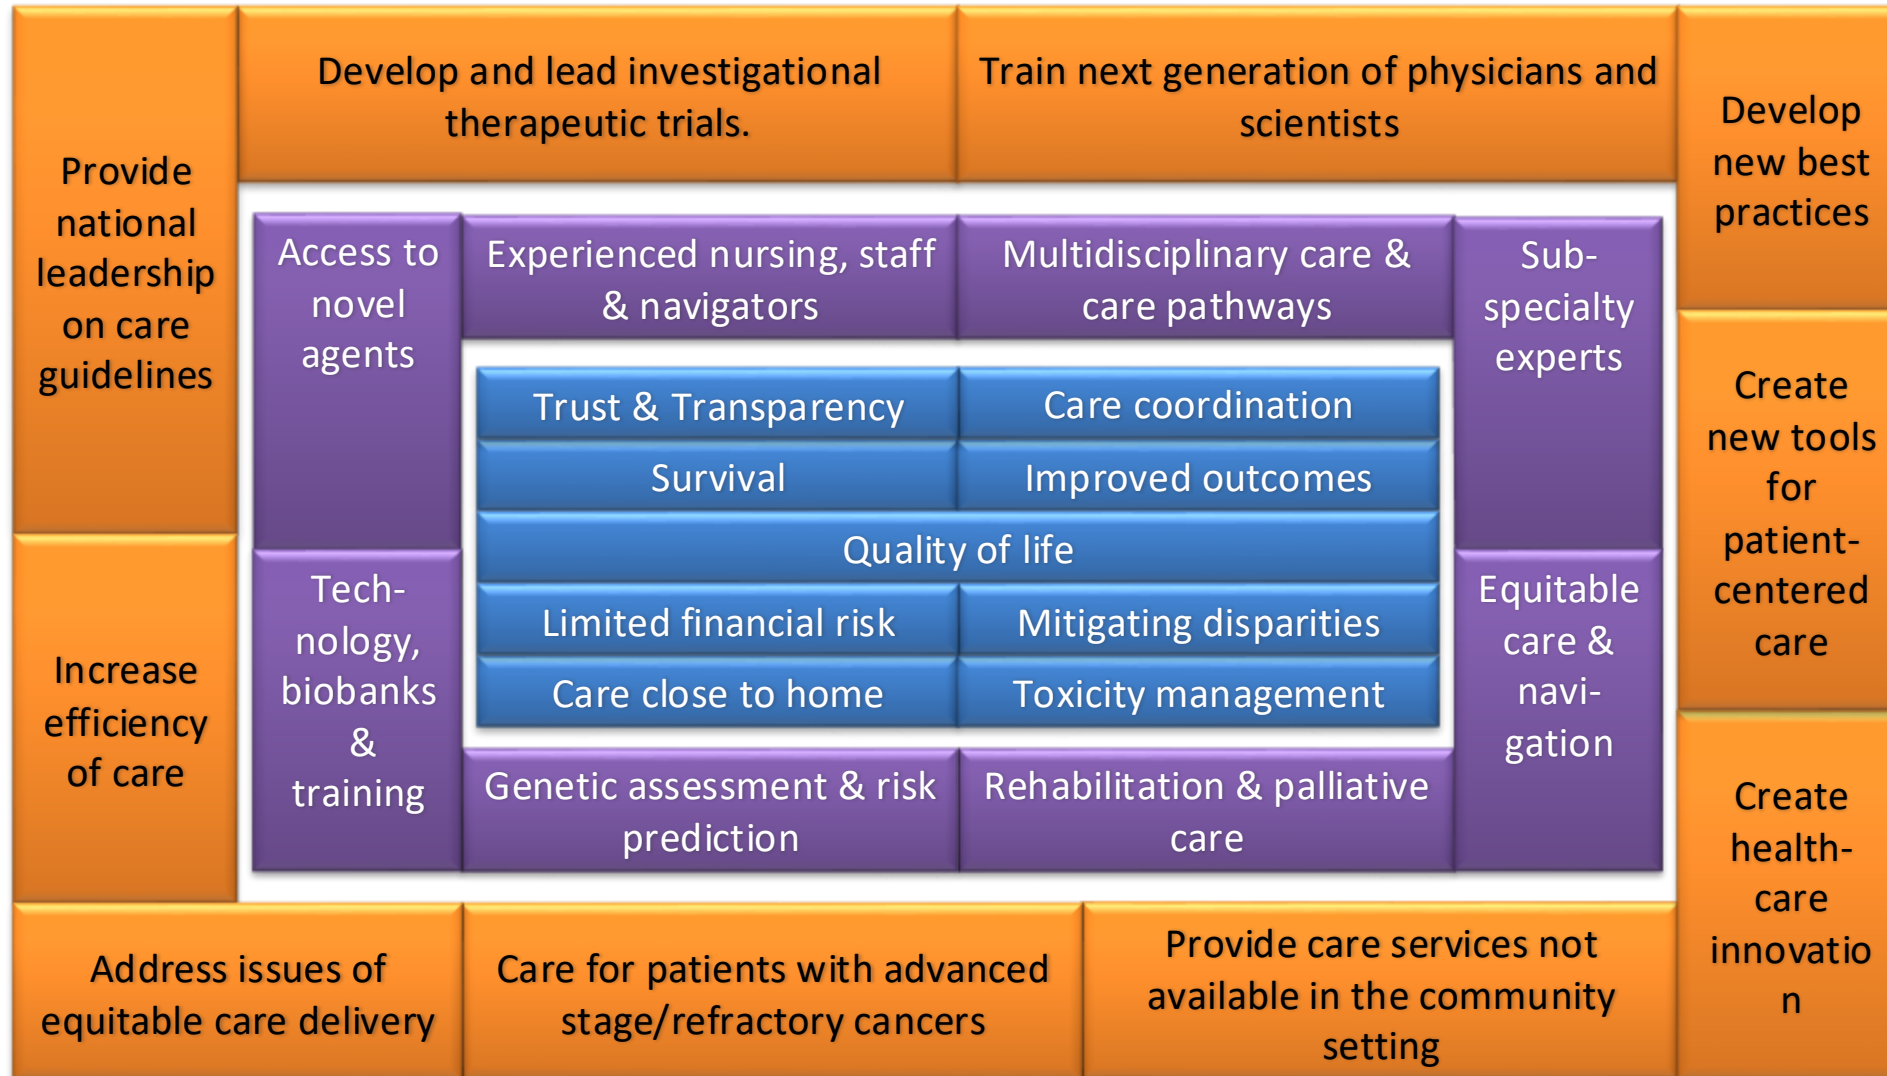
Provide national leadership on care guidelines

Develop and lead investigational therapeutic trials.

Train next generation of physicians and scientists

Develop new best practices

Access to novel agents

Experienced nursing, staff & navigators

Multidisciplinary care & care pathways

Sub-specialty experts

Trust & Transparency

Care coordination

Survival

Improved outcomes

Quality of life

Limited financial risk

Mitigating disparities

Care close to home

Toxicity management

Create new tools for patient-centered care

Increase efficiency of care

Tech-nology, biobanks & training

Equitable care & navi-gation

Genetic assessment & risk prediction

Rehabilitation & palliative care

Create health-care innovatio n

Address issues of equitable care delivery

Care for patients with advanced stage/refractory cancers

Provide care services not available in the community setting